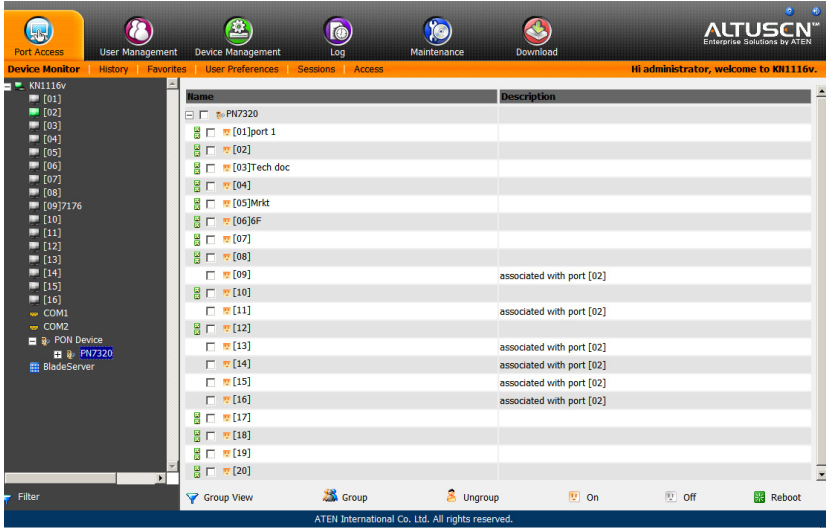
Port Access
User Management
Device Management
Log
Maintenance
Download
ALTUSCN™
Enterprise Solutions by ATEN

Device Monitor | History | Favorites | User Preferences | Sessions | Access
Hi administrator, welcome to KN1116v.

KN1116v
[01]
[02]
[03]
[04]
[05]
[06]
[07]
[08]
[09]7176
[10]
[11]
[12]
[13]
[14]
[15]
[16]
COM1
COM2
PON Device
PN7320
BladeServer

| Name | Description |
|---|---|
| PN7320 | |
| [01]port 1 | |
| [02] | |
| [03]Tech doc | |
| [04] | |
| [05]Mrkt | |
| [06]6F | |
| [07] | |
| [08] | |
| [09] | associated with port [02] |
| [10] | |
| [11] | associated with port [02] |
| [12] | |
| [13] | associated with port [02] |
| [14] | associated with port [02] |
| [15] | associated with port [02] |
| [16] | associated with port [02] |
| [17] | |
| [18] | |
| [19] | |
| [20] | |

Filter
Group View
Group
Ungroup
On
Off
Reboot

ATEN International Co. Ltd. All rights reserved.